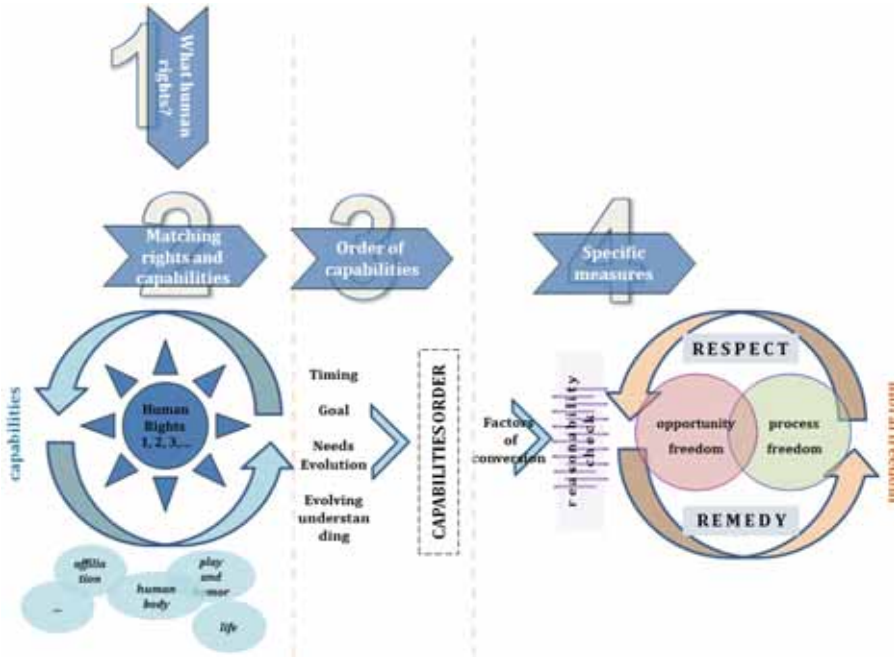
1
What human rights?

2
Matching rights and capabilities

3
Order of capabilities

4
Specific measures

capabilities

Human Rights 1, 2, 3,...

affiliation

human body

play and humor

life

...

Timing

Goal

Needs Evolution

Evolving understanding

CAPABILITIES ORDER

Factors of conversion

reasonability check

RESPECT

opportunity freedom

process freedom

REMEDY

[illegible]